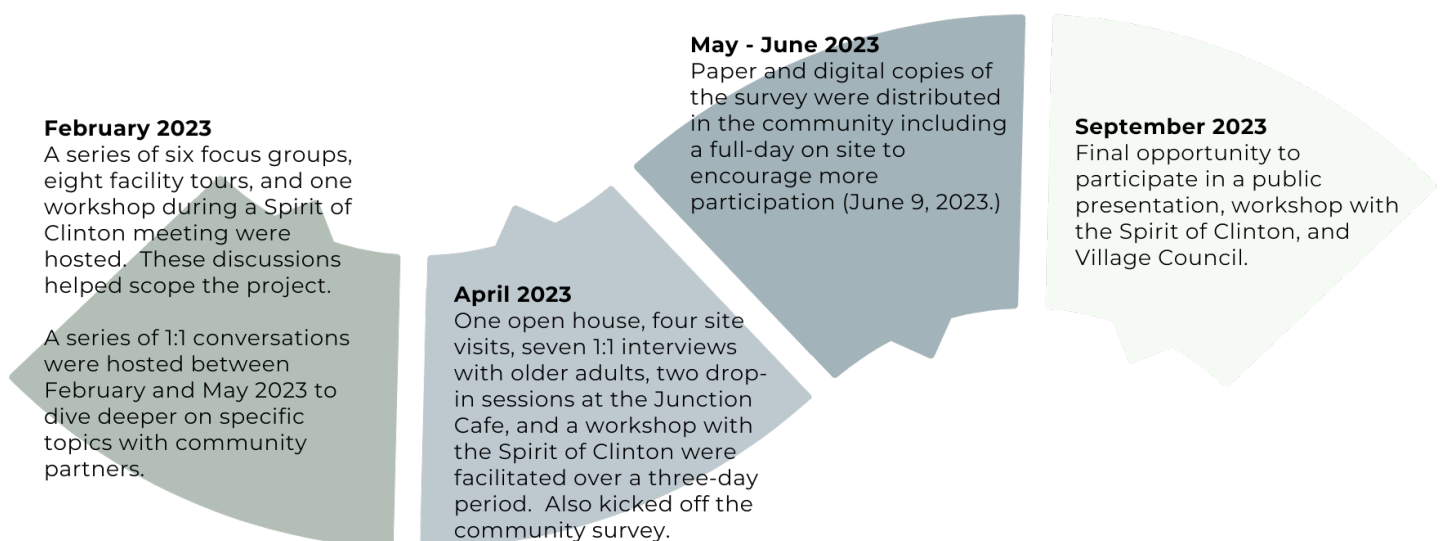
February 2023
A series of six focus groups, eight facility tours, and one workshop during a Spirit of Clinton meeting were hosted. These discussions helped scope the project.

A series of 1:1 conversations were hosted between February and May 2023 to dive deeper on specific topics with community partners.

April 2023
One open house, four site visits, seven 1:1 interviews with older adults, two drop-in sessions at the Junction Cafe, and a workshop with the Spirit of Clinton were facilitated over a three-day period. Also kicked off the community survey.

May - June 2023
Paper and digital copies of the survey were distributed in the community including a full-day on site to encourage more participation (June 9, 2023.)

September 2023
Final opportunity to participate in a public presentation, workshop with the Spirit of Clinton, and Village Council.